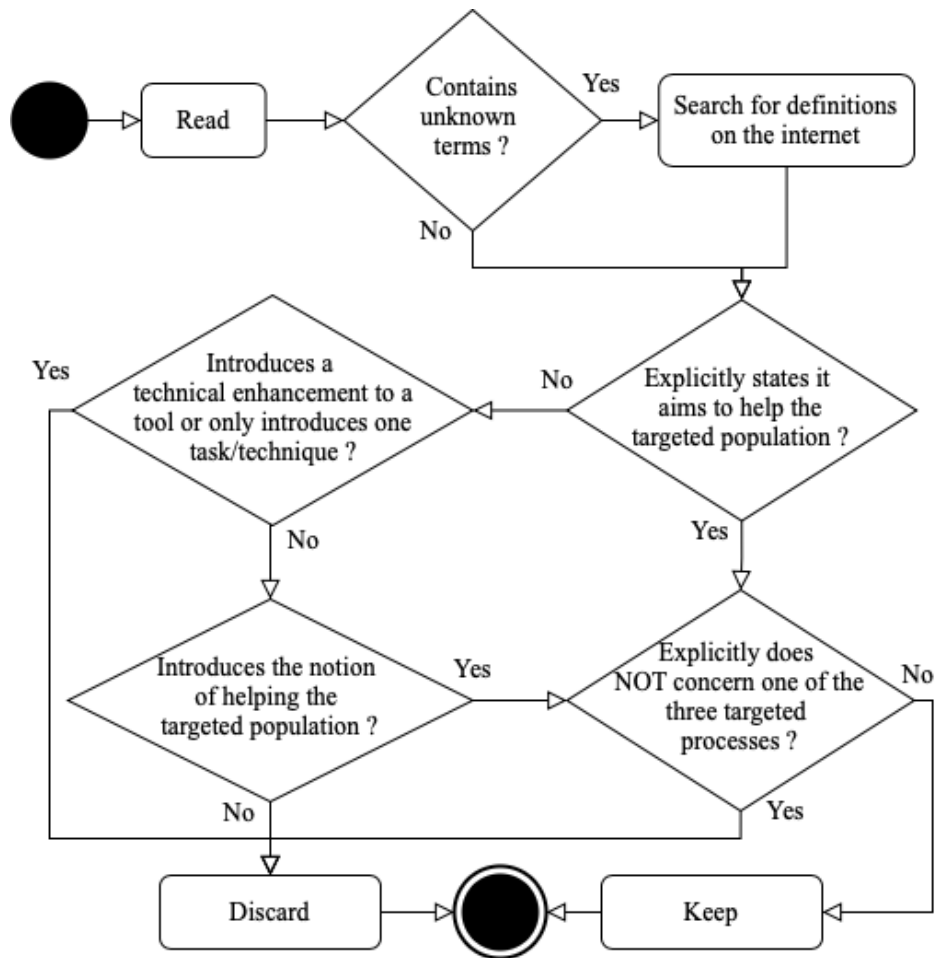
Read

Contains unknown terms ?

Yes

Search for definitions on the internet

No

Yes

Introduces a technical enhancement to a tool or only introduces one task/technique ?

No

Explicitly states it aims to help the targeted population ?

No

Yes

Introduces the notion of helping the targeted population ?

Yes

Explicitly does NOT concern one of the three targeted processes ?

No

No

Yes

Discard

Keep